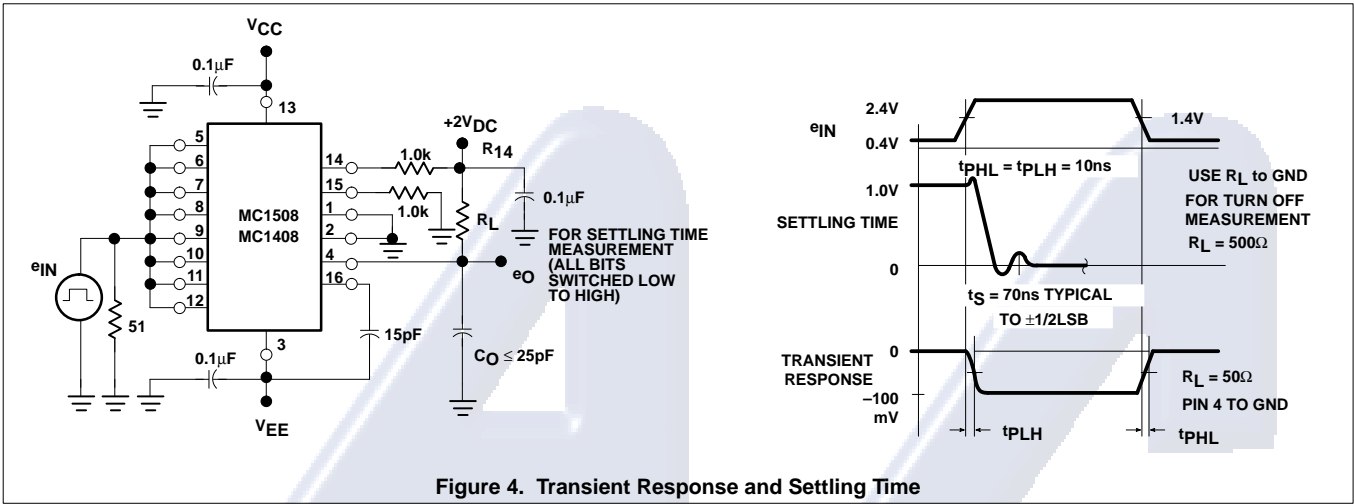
$V_{CC}$

$0.1\mu F$

13

5

6

7

8

9

10

11

12

MC1508
MC1408

14

15

1

2

4

16

3

$e_{IN}$

51

$0.1\mu F$

$V_{EE}$

+$2V_{DC}$

1.0k

1.0k

$R_{14}$

$R_L$

$0.1\mu F$

FOR SETTLING TIME MEASUREMENT (ALL BITS SWITCHED LOW TO HIGH)

$e_O$

15pF

$C_O \leq 25pF$

2.4V

$e_{IN}$

0.4V

1.4V

$t_{PHL} = t_{PLH} = 10ns$

USE $R_L$ to GND FOR TURN OFF MEASUREMENT

$R_L = 500\Omega$

1.0V

SETTLING TIME

0

$t_S$ = 70ns TYPICAL TO $\pm1/2$LSB

TRANSIENT RESPONSE

0

–100 mV

$R_L = 50\Omega$

PIN 4 TO GND

$t_{PLH}$

$t_{PHL}$

Figure 4. Transient Response and Settling Time